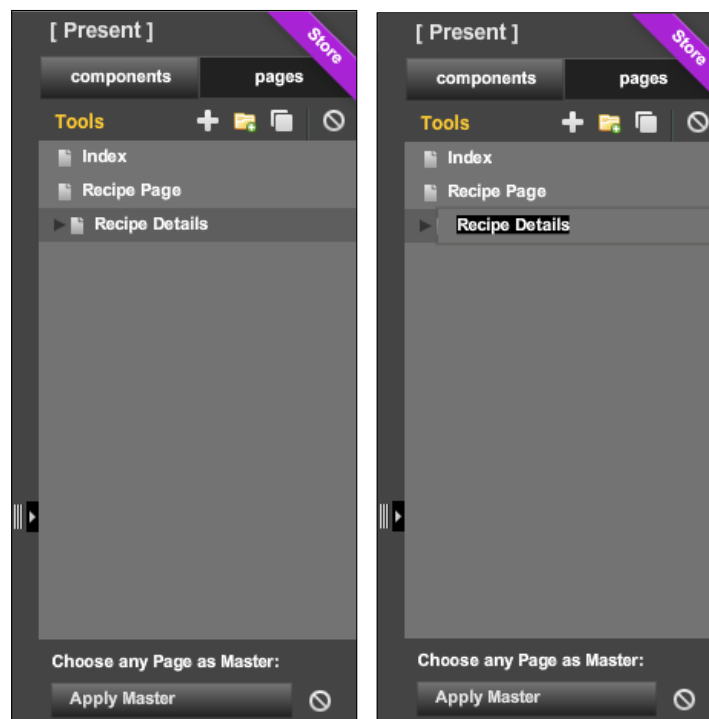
[ Present ]

Store

components

pages

Tools

Index

Recipe Page

Recipe Details

Choose any Page as Master:

Apply Master

[ Present ]

Store

components

pages

Tools

Index

Recipe Page

Recipe Details

Choose any Page as Master:

Apply Master